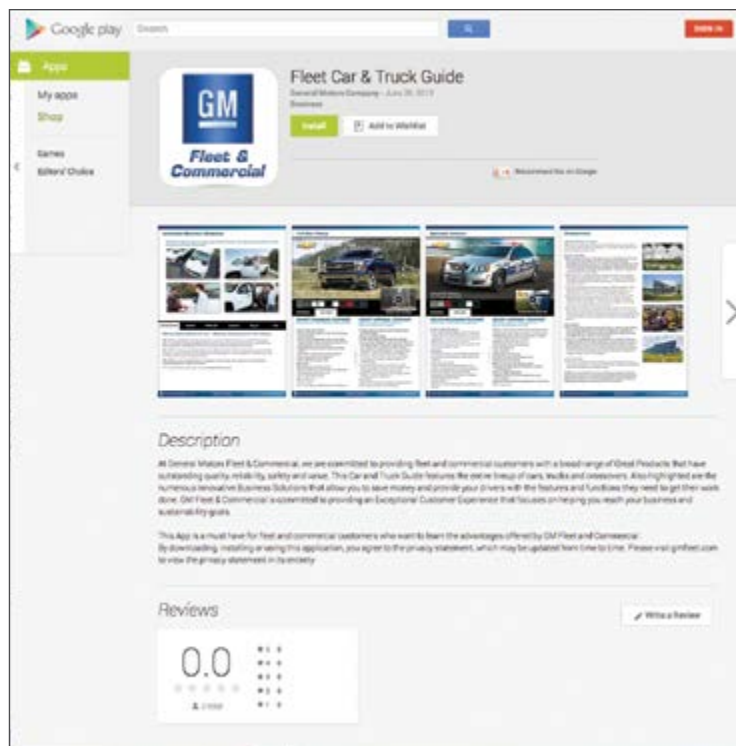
Google play Search

SIGN IN

Apps

My apps

Shop

Games

Editors' Choice

GM

Fleet & Commercial

Fleet Car & Truck Guide

General Motors Company - June 26, 2013

Business

Install

Add to Wishlist

Recommend this on Google

Description

At General Motors Fleet & Commercial, we are committed to providing fleet and commercial customers with a broad range of Great Products that have outstanding quality, reliability, safety and value. This Car and Truck Guide features the entire lineup of cars, trucks and crossovers. Also highlighted are the numerous innovative Business Solutions that allow you to save money and provide your drivers with the features and functions they need to get their work done. GM Fleet & Commercial is committed to providing an Exceptional Customer Experience that focuses on helping you reach your business and sustainability goals.

This App is a must have for fleet and commercial customers who want to learn the advantages offered by GM Fleet and Commercial.
By downloading, installing or using this application, you agree to the privacy statement, which may be updated from time to time. Please visit gmfleet.com to view the privacy statement in its entirety.

Reviews

Write a Review

0.0

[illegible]